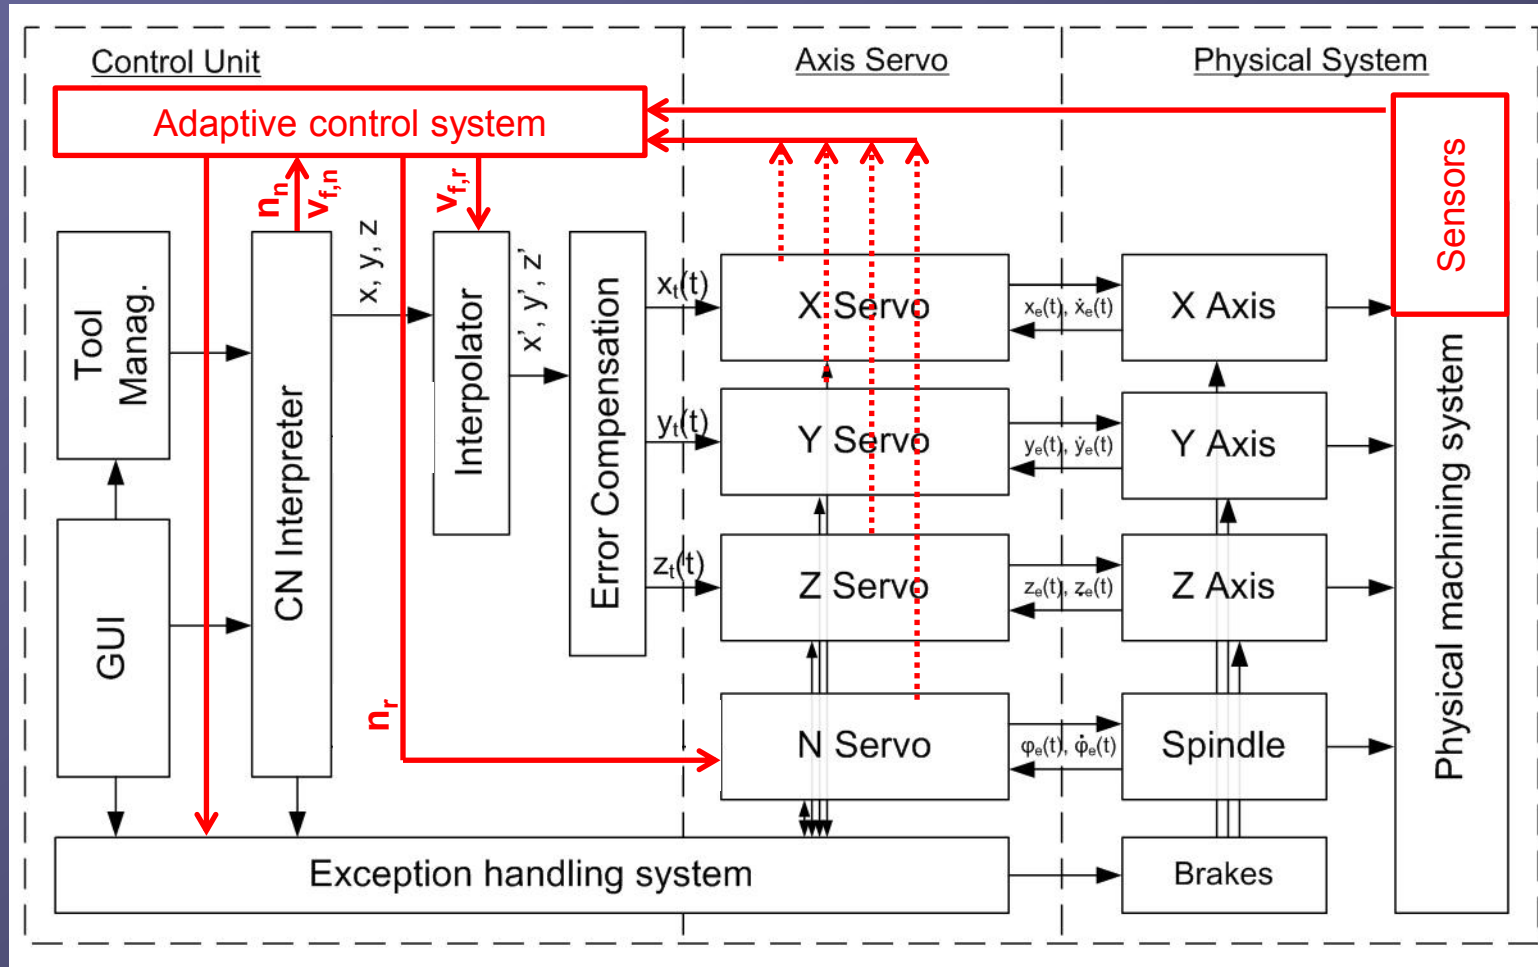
Control Unit

Axis Servo

Physical System

Adaptive control system

Sensors

$n_n$ $v_{f,n}$

$v_{f,r}$

x, y, z

x', y', z'

Tool Manag.

CN Interpreter

Interpolator

Error Compensation

$x_t(t)$

$y_t(t)$

$z_t(t)$

X Servo

Y Servo

Z Servo

N Servo

$x_e(t)$, $\dot{x}_e(t)$

$y_e(t)$, $\dot{y}_e(t)$

$z_e(t)$, $\dot{z}_e(t)$

$\varphi_e(t)$, $\dot{\varphi}_e(t)$

X Axis

Y Axis

Z Axis

Spindle

Brakes

Physical machining system

GUI

$n_r$

Exception handling system